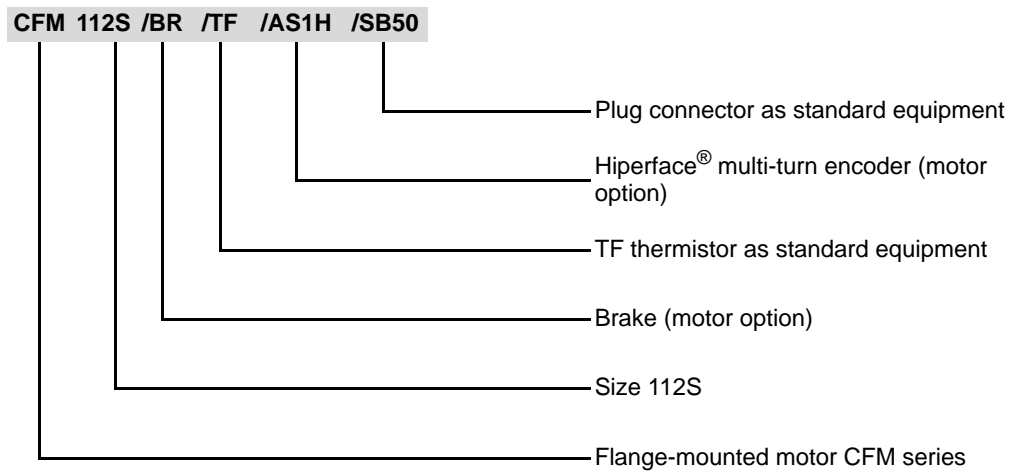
CFM 112S /BR /TF /AS1H /SB50

Plug connector as standard equipment

Hiperface® multi-turn encoder (motor option)

TF thermistor as standard equipment

Brake (motor option)

Size 112S

Flange-mounted motor CFM series